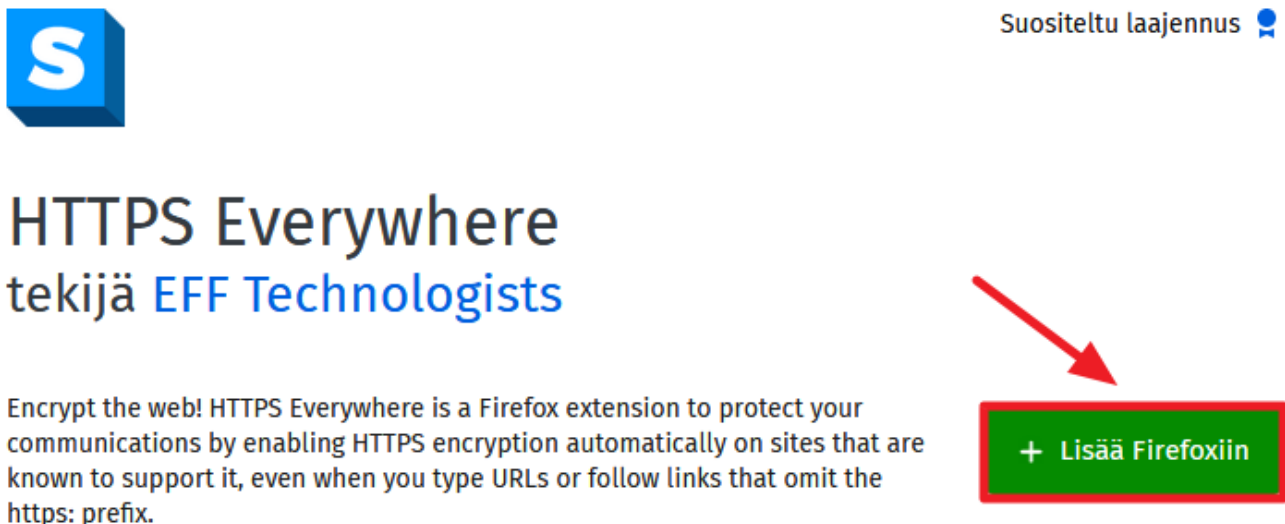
S

Suositeltu laajennus

HTTPS Everywhere
tekijä EFF Technologists

Encrypt the web! HTTPS Everywhere is a Firefox extension to protect your communications by enabling HTTPS encryption automatically on sites that are known to support it, even when you type URLs or follow links that omit the https: prefix.

+ Lisää Firefoxiin